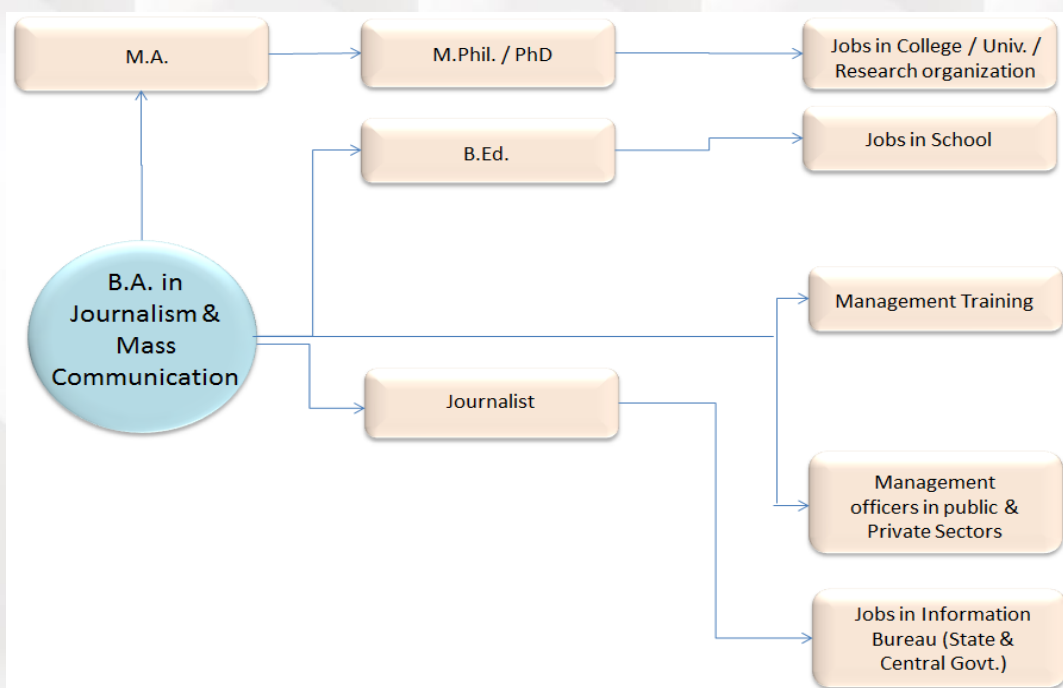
M.A.

M.Phil. / PhD

Jobs in College / Univ. / Research organization

B.Ed.

Jobs in School

B.A. in Journalism & Mass Communication

Management Training

Journalist

Management officers in public & Private Sectors

Jobs in Information Bureau (State & Central Govt.)